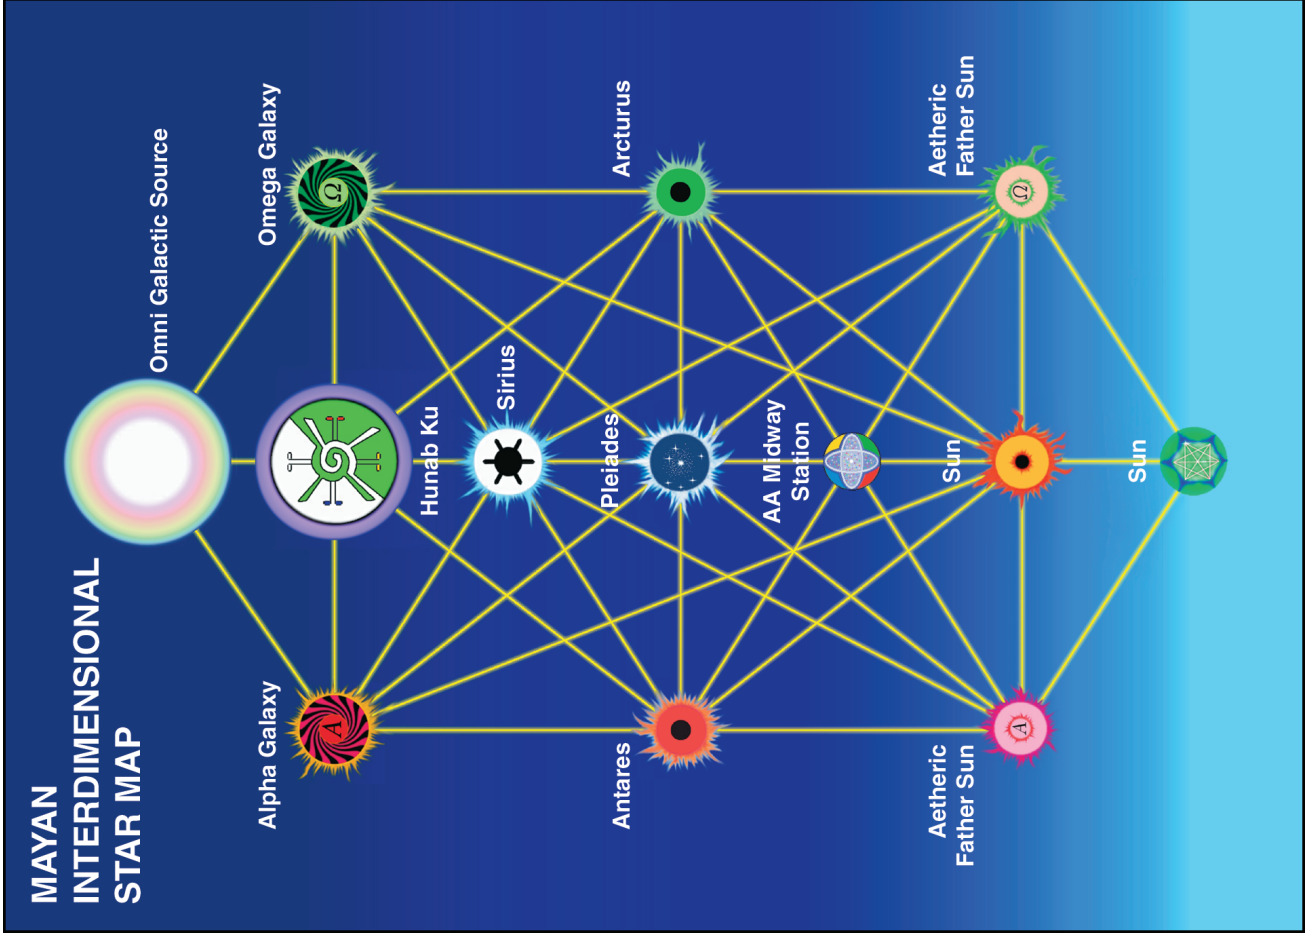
MAYAN INTERDIMENSIONAL STAR MAP

Omni Galactic Source

Omega Galaxy

Alpha Galaxy

Hunab Ku

Sirius

Arcturus

Pleiades

Antares

AA Midway Station

Aetheric Father Sun

Sun

Aetheric Father Sun

Sun

Ω

A

Ω

A